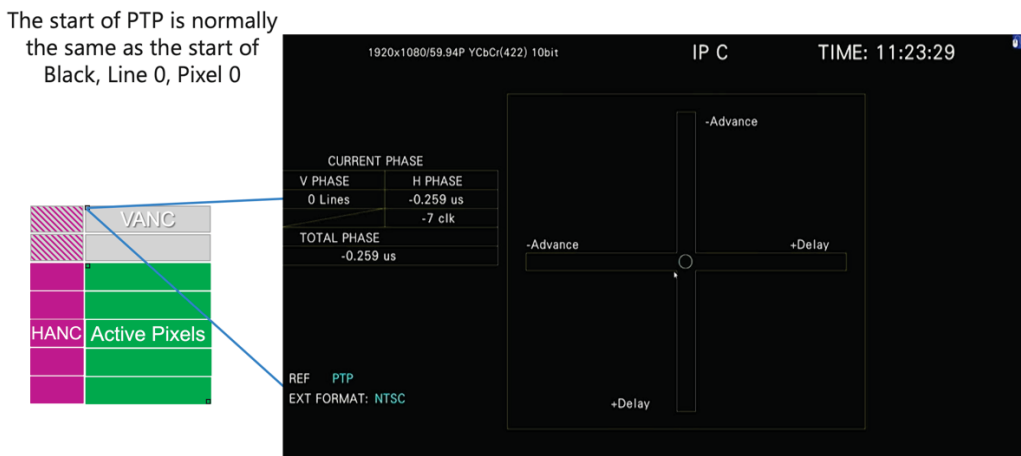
The start of PTP is normally the same as the start of Black, Line 0, Pixel 0

VANC

HANC Active Pixels

1920x1080/59.94P YCbCr(422) 10bit

IP C

TIME: 11:23:29

CURRENT PHASE

| V PHASE | H PHASE |
|---|---|
| 0 Lines | -0.259 us |
| | -7 clk |

TOTAL PHASE
-0.259 us

-Advance

-Advance

+Delay

+Delay

REF PTP
EXT FORMAT: NTSC